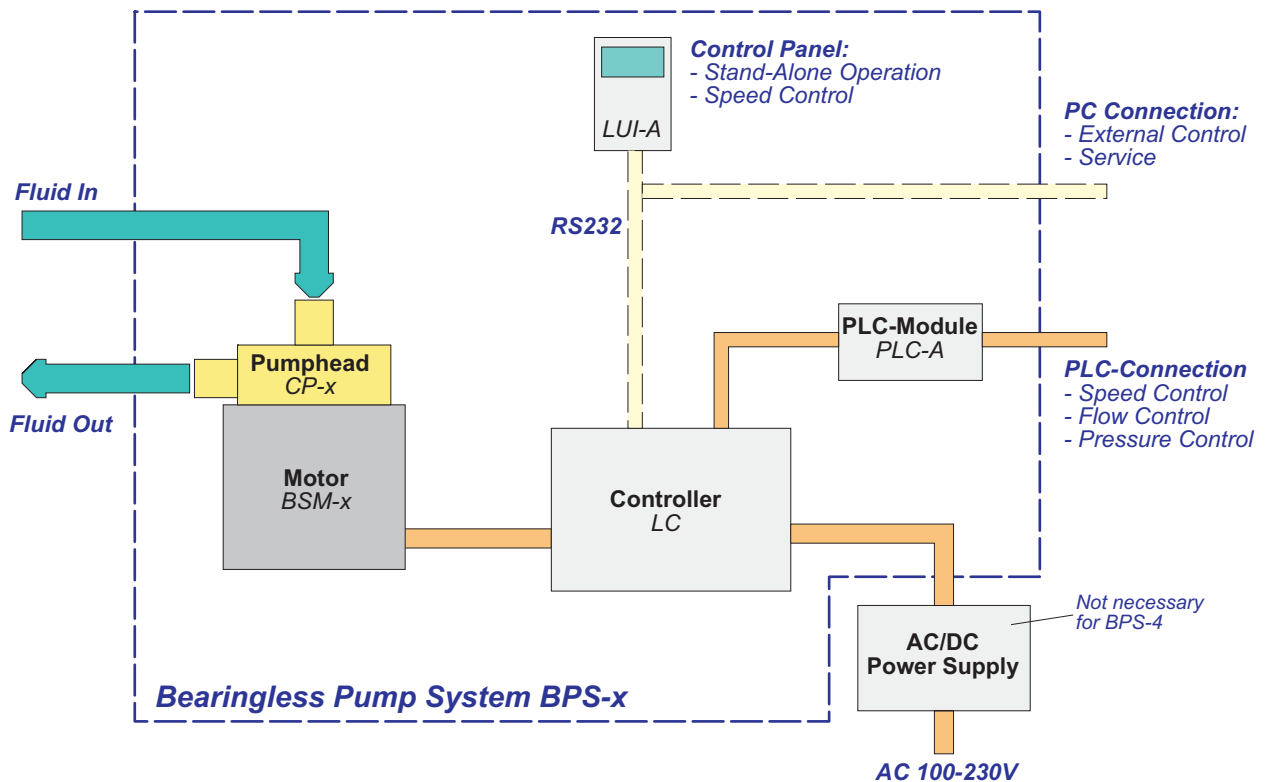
Control Panel:
- Stand-Alone Operation
- Speed Control

LUI-A

PC Connection:
- External Control
- Service

Fluid In

RS232

PLC-Module
PLC-A

Pumphead
CP-x

PLC-Connection
- Speed Control
- Flow Control
- Pressure Control

Fluid Out

Motor
BSM-x

Controller
LC

Not necessary for BPS-4

AC/DC
Power Supply

Bearingless Pump System BPS-x

AC 100-230V